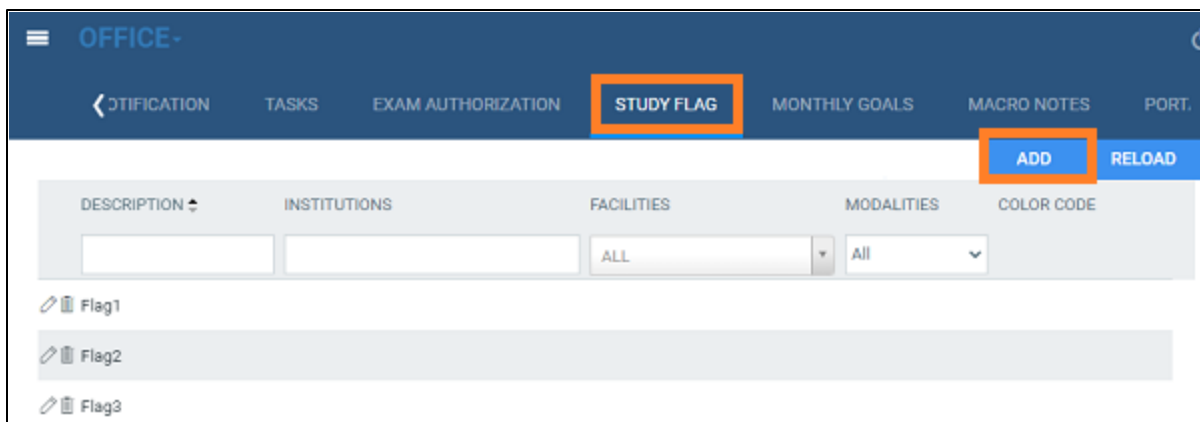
OFFICE

OTIFICATION TASKS EXAM AUTHORIZATION STUDY FLAG MONTHLY GOALS MACRO NOTES PORT.

ADD RELOAD

| DESCRIPTION | INSTITUTIONS | FACILITIES | MODALITIES | COLOR CODE |
|---|---|---|---|---|
| | | ALL | All | |
| Flag1 | | | | |
| Flag2 | | | | |
| Flag3 | | | | |